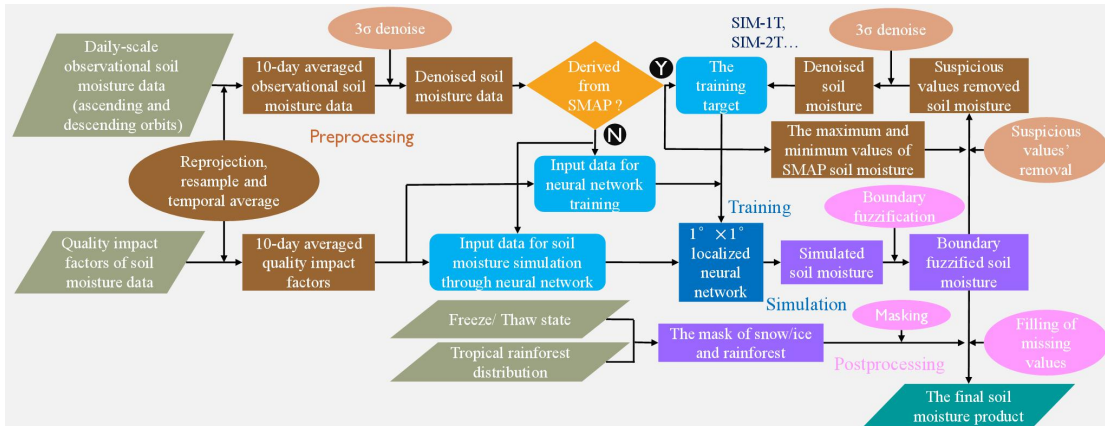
Daily-scale observational soil moisture data (ascending and descending orbits)

3σ denoise

10-day averaged observational soil moisture data

Denoised soil moisture data

Derived from SMAP ?

Y

SIM-1T, SIM-2T…

The training target

3σ denoise

Denoised soil moisture

Suspicious values removed soil moisture

Preprocessing

N

The maximum and minimum values of SMAP soil moisture

Suspicious values' removal

Reprojection, resample and temporal average

Input data for neural network training

Training

Boundary fuzzification

Quality impact factors of soil moisture data

10-day averaged quality impact factors

Input data for soil moisture simulation through neural network

1° ×1° localized neural network

Simulated soil moisture

Boundary fuzzified soil moisture

Simulation

Freeze/ Thaw state

Masking

The mask of snow/ice and rainforest

Filling of missing values

Tropical rainforest distribution

Postprocessing

The final soil moisture product